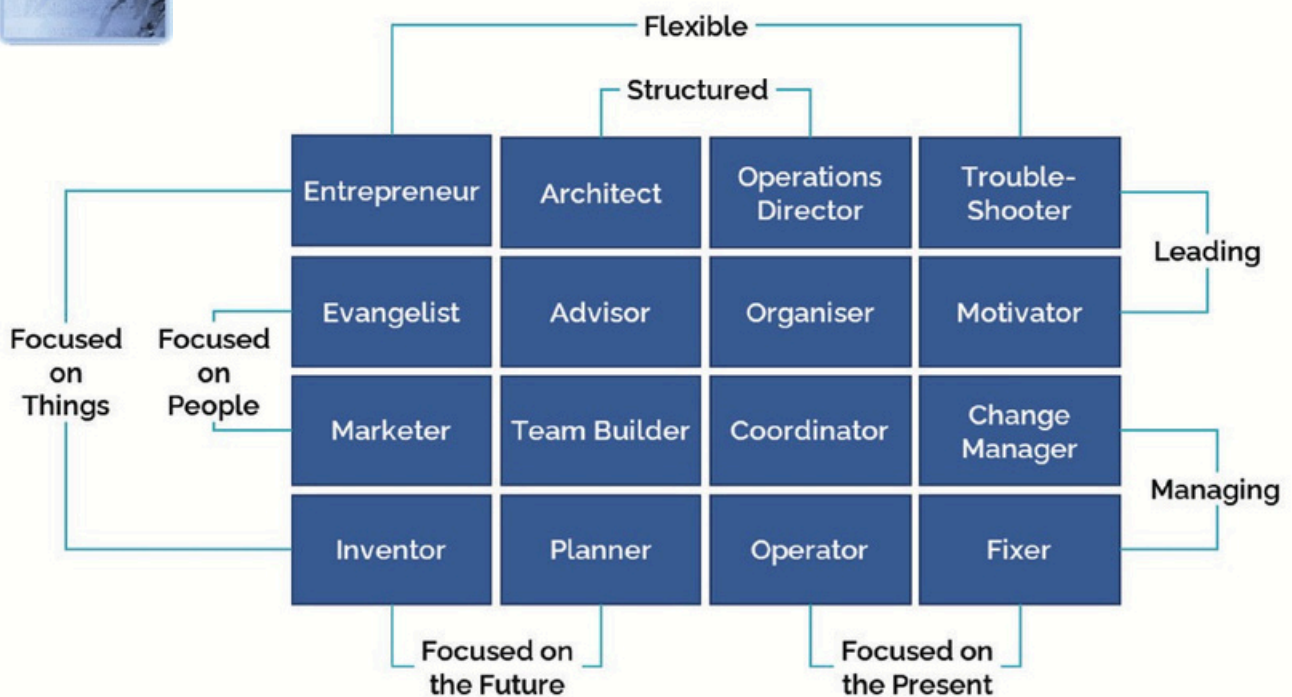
Flexible

Structured

| Entrepreneur | Architect | Operations Director | Trouble-Shooter |
|---|---|---|---|
| Evangelist | Advisor | Organiser | Motivator |
| Marketer | Team Builder | Coordinator | Change Manager |
| Inventor | Planner | Operator | Fixer |

Leading

Managing

Focused on Things

Focused on People

Focused on the Future

Focused on the Present